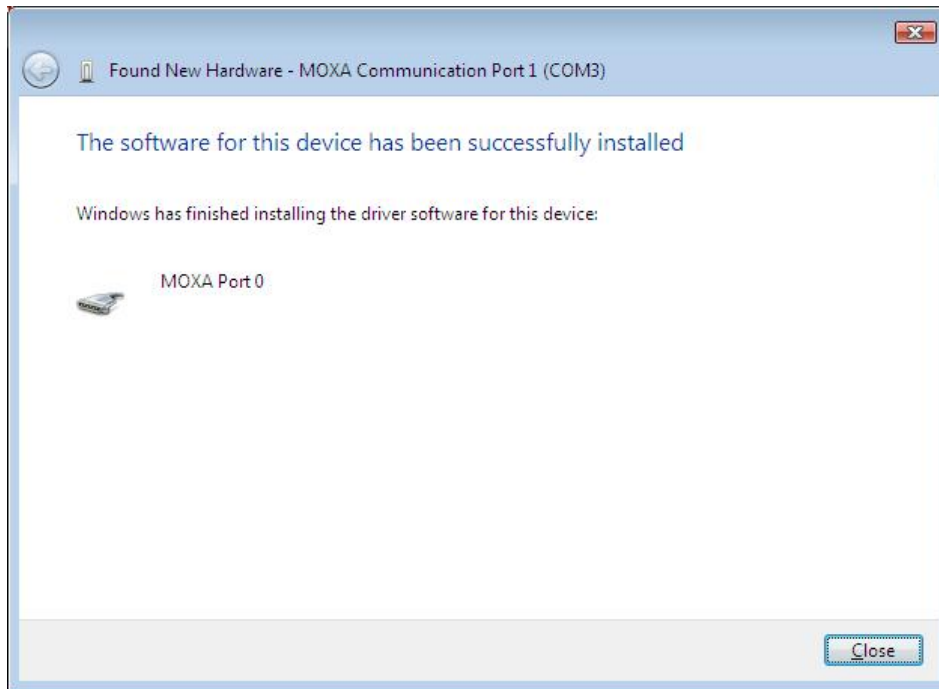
Found New Hardware - MOXA Communication Port 1 (COM3)

The software for this device has been successfully installed

Windows has finished installing the driver software for this device:

MOXA Port 0

Close